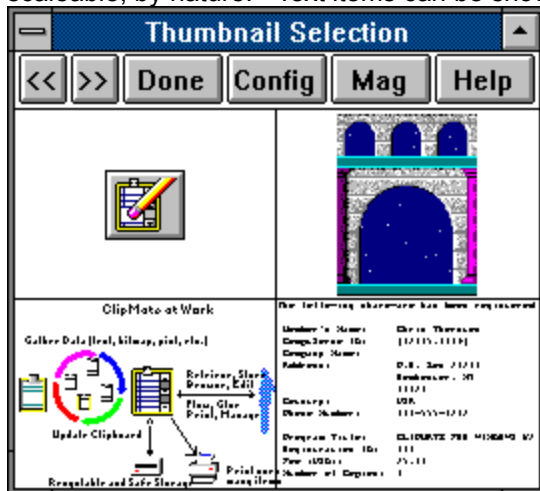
scaleable, by nature. Text items can be show

Thumbnail Selection

<<
>>
Done
Config
Mag
Help

ClipMate at Work

Gather Data (text, bitmap, pict, etc.)

Retrieve, Show, Browse, Edit

View, Glue, Print, Manage

Update Clipboard

Recyclable and Safe Storage

Print many items

The following shareware has been registered

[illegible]